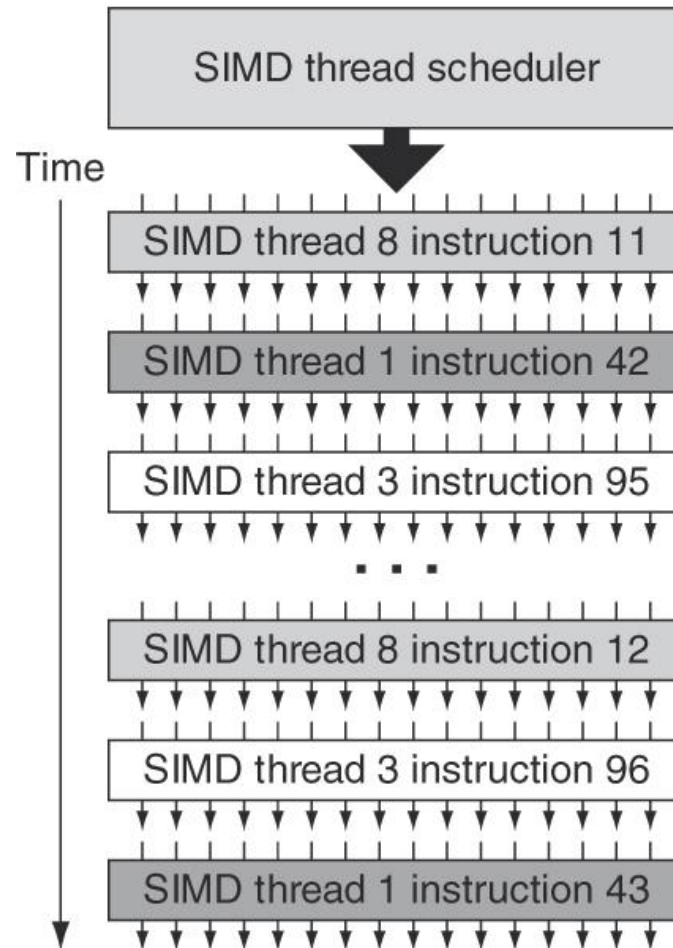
SIMD thread scheduler

Time

SIMD thread 8 instruction 11

SIMD thread 1 instruction 42

SIMD thread 3 instruction 95

. . .

SIMD thread 8 instruction 12

SIMD thread 3 instruction 96

SIMD thread 1 instruction 43